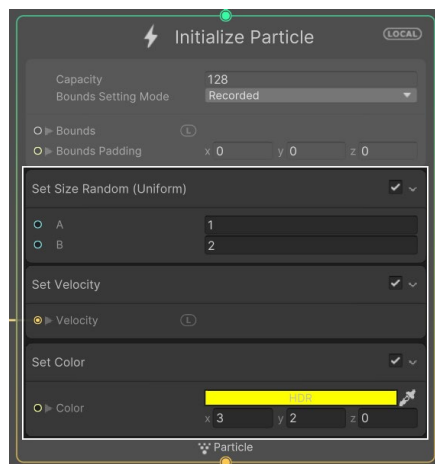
Initialize Particle

LOCAL

Capacity 128
Bounds Setting Mode Recorded

Bounds L
Bounds Padding x 0 y 0 z 0

Set Size Random (Uniform)

A 1
B 2

Set Velocity

Velocity L

Set Color

HDR

Color x 3 y 2 z 0

Particle